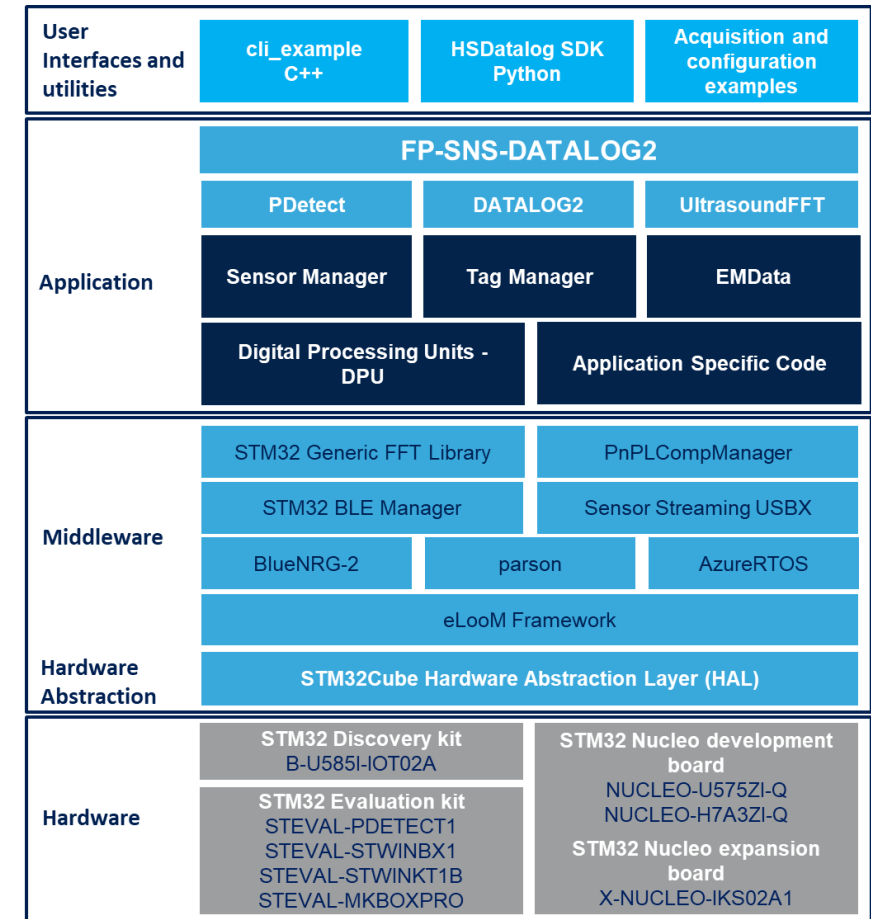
User Interfaces and utilities

cli_example C++

HSDatalog SDK Python

Acquisition and configuration examples

Application

FP-SNS-DATALOG2

PDetect

DATALOG2

UltrasoundFFT

Sensor Manager

Tag Manager

EMData

Digital Processing Units - DPU

Application Specific Code

Middleware

STM32 Generic FFT Library

PnPLCompManager

STM32 BLE Manager

Sensor Streaming USBX

BlueNRG-2

parson

AzureRTOS

eLooM Framework

Hardware Abstraction

STM32Cube Hardware Abstraction Layer (HAL)

Hardware

STM32 Discovery kit
B-U585I-IOT02A

STM32 Evaluation kit
STEVAL-PDETECT1
STEVAL-STWINBX1
STEVAL-STWINKT1B
STEVAL-MKBOXPRO

STM32 Nucleo development board
NUCLEO-U575ZI-Q
NUCLEO-H7A3ZI-Q

STM32 Nucleo expansion board
X-NUCLEO-IKS02A1